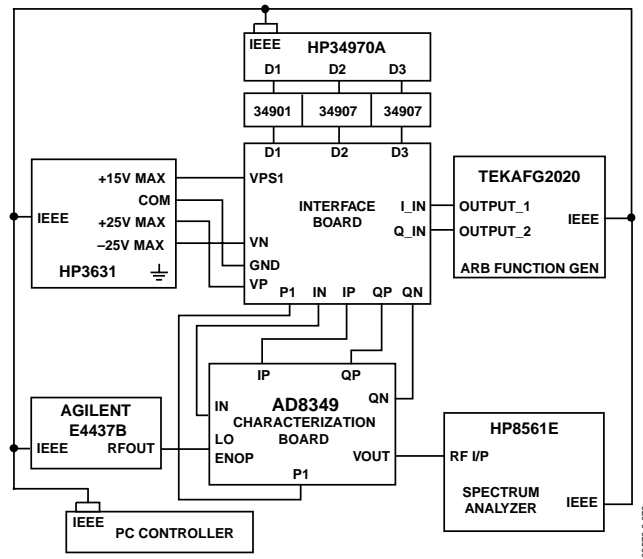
IEEE
HP34970A
D1
D2
D3
34901
34907
34907
D1
D2
D3
+15V MAX
COM
IEEE
+25V MAX
–25V MAX
HP3631
VPS1
INTERFACE BOARD
VN
GND
VP
I_IN
Q_IN
TEKAFG2020
OUTPUT_1
OUTPUT_2
IEEE
ARB FUNCTION GEN
P1
IN
IP
QP
QN
IP
QP
QN
IN
AD8349
CHARACTERIZATION BOARD
AGILENT
E4437B
IEEE
RFOUT
LO
ENOP
VOUT
P1
HP8561E
RF I/P
SPECTRUM ANALYZER
IEEE
IEEE
PC CONTROLLER
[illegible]